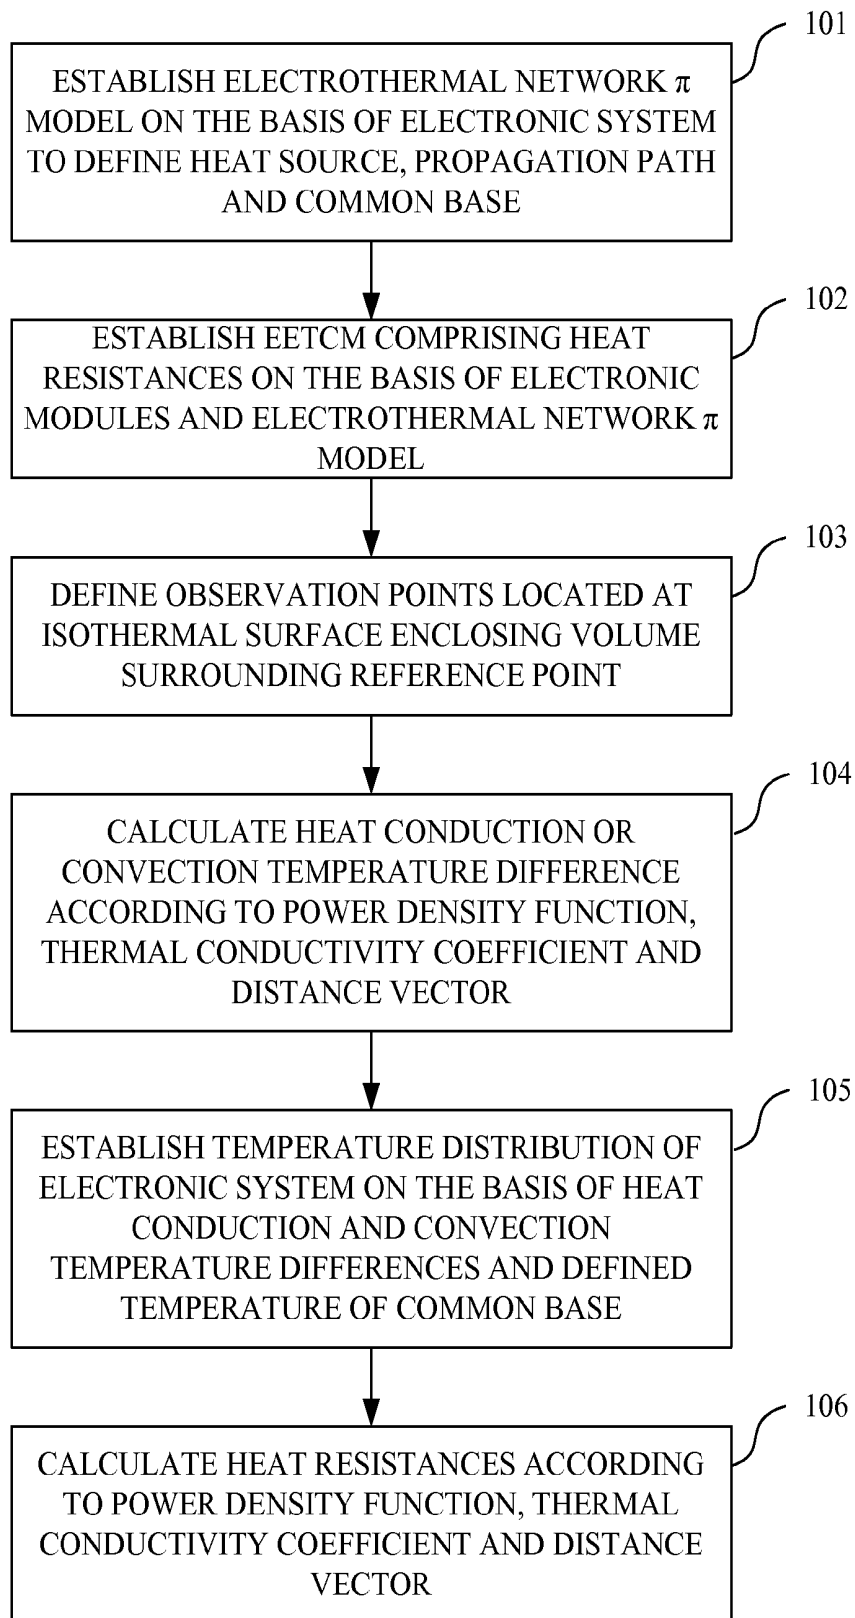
101
ESTABLISH ELECTROTHERMAL NETWORK $\pi$ MODEL ON THE BASIS OF ELECTRONIC SYSTEM TO DEFINE HEAT SOURCE, PROPAGATION PATH AND COMMON BASE

102
ESTABLISH EETCM COMPRISING HEAT RESISTANCES ON THE BASIS OF ELECTRONIC MODULES AND ELECTROTHERMAL NETWORK $\pi$ MODEL

103
DEFINE OBSERVATION POINTS LOCATED AT ISOTHERMAL SURFACE ENCLOSING VOLUME SURROUNDING REFERENCE POINT

104
CALCULATE HEAT CONDUCTION OR CONVECTION TEMPERATURE DIFFERENCE ACCORDING TO POWER DENSITY FUNCTION, THERMAL CONDUCTIVITY COEFFICIENT AND DISTANCE VECTOR

105
ESTABLISH TEMPERATURE DISTRIBUTION OF ELECTRONIC SYSTEM ON THE BASIS OF HEAT CONDUCTION AND CONVECTION TEMPERATURE DIFFERENCES AND DEFINED TEMPERATURE OF COMMON BASE

106
CALCULATE HEAT RESISTANCES ACCORDING TO POWER DENSITY FUNCTION, THERMAL CONDUCTIVITY COEFFICIENT AND DISTANCE VECTOR